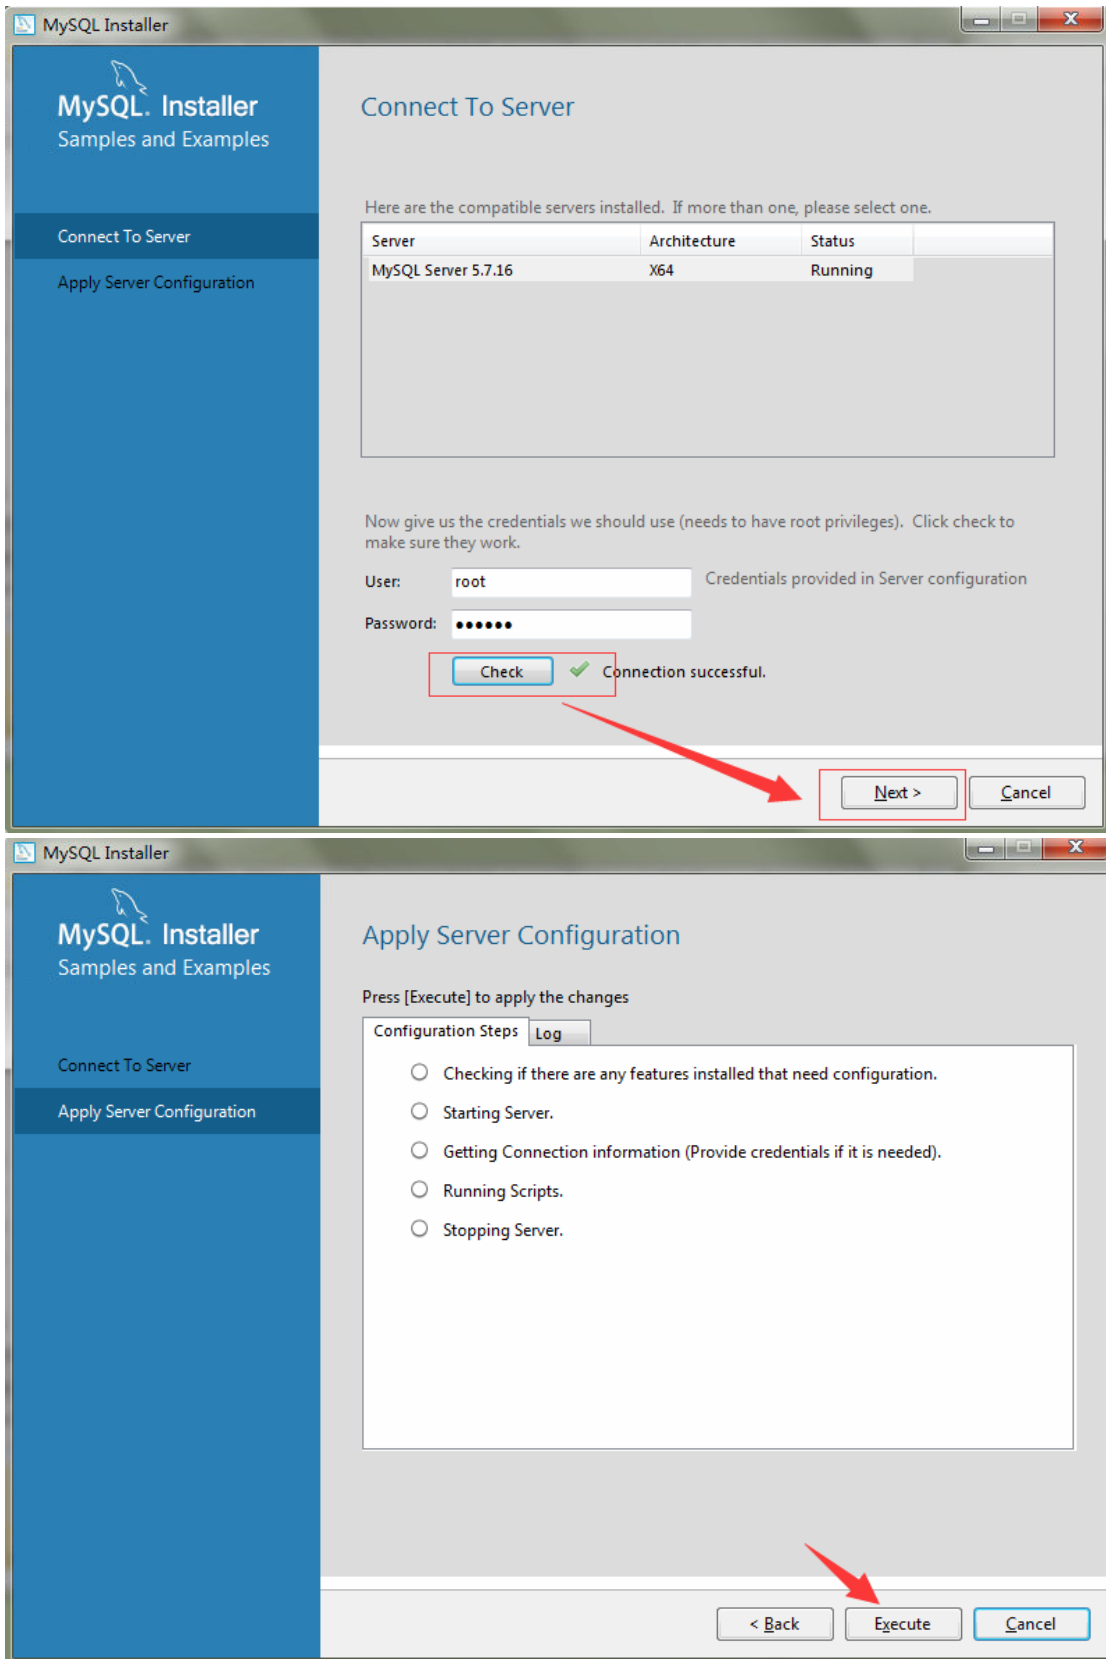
MySQL Installer

MySQL. Installer
Samples and Examples

Connect To Server
Apply Server Configuration

Connect To Server

Here are the compatible servers installed. If more than one, please select one.

| Server | Architecture | Status |
|---|---|---|
| MySQL Server 5.7.16 | X64 | Running |

Now give us the credentials we should use (needs to have root privileges). Click check to make sure they work.

User: root
Credentials provided in Server configuration

Password: ••••••

Check
Connection successful.

Next >
Cancel

MySQL Installer

MySQL. Installer
Samples and Examples

Connect To Server
Apply Server Configuration

Apply Server Configuration

Press [Execute] to apply the changes

Configuration Steps
Log

Checking if there are any features installed that need configuration.
Starting Server.
Getting Connection information (Provide credentials if it is needed).
Running Scripts.
Stopping Server.

< Back
Execute
Cancel